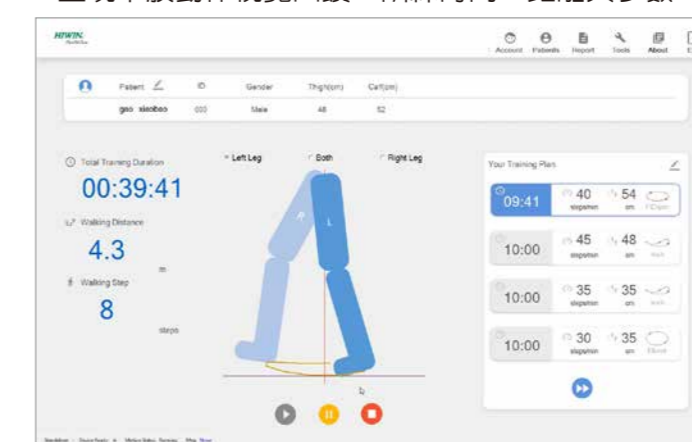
HIWIN

Account Patients Report Tools About

Patient ID Gender Thigh(cm) Calf(cm)

gao xiaobao 000 Male 48 52

Total Training Duration

00:39:41

Walking Distance

4.3

m

Walking Step

8

steps

Left Leg Both Right Leg

R L

Your Training Plan

09:41 40 steps/min 54 cm

10:00 45 steps/min 48 cm

10:00 35 steps/min 35 cm

10:00 30 steps/min 35 cm